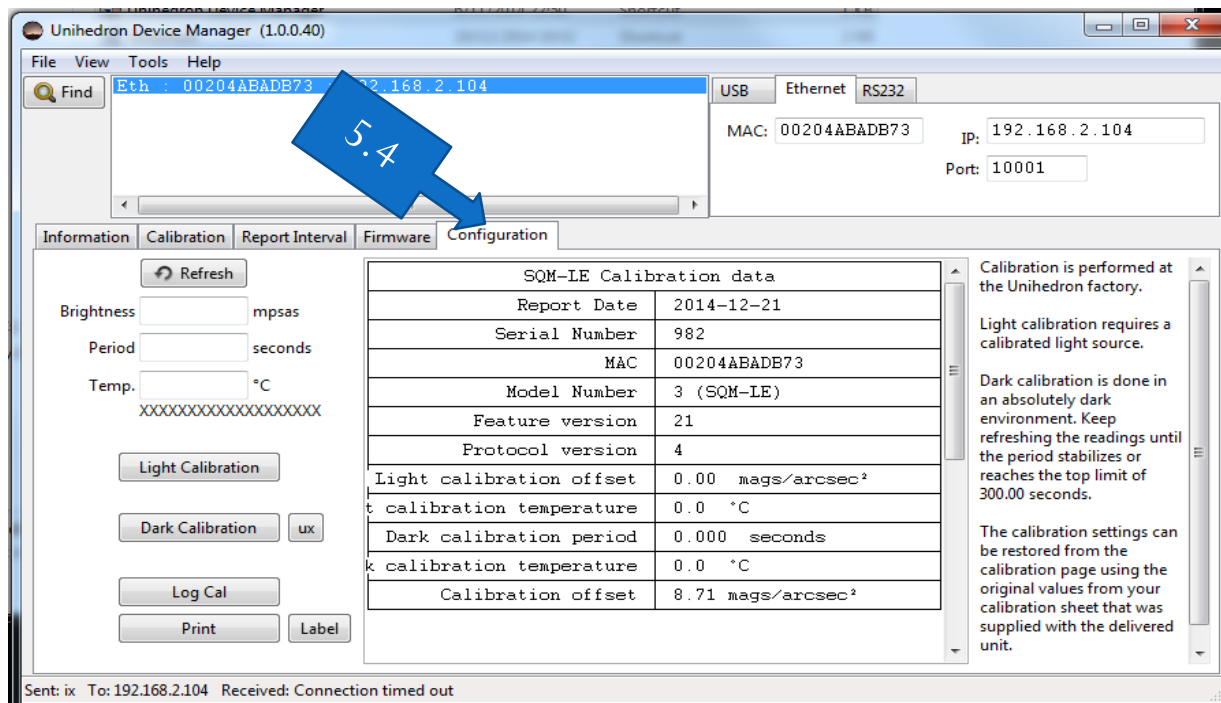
Unihedron Device Manager (1.0.0.40)

File View Tools Help

Find

Eth : 00204ABADB73 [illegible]2.168.2.104

5.4

USB Ethernet RS232

MAC: 00204ABADB73

IP: 192.168.2.104

Port: 10001

Information Calibration Report Interval Firmware Configuration

Refresh

Brightness mpsas

Period seconds

Temp. °C

XXXXXXXXXXXXXXXXXXX

Light Calibration

Dark Calibration ux

Log Cal

Print Label

| SQM-LE Calibration data | |
|---|---|
| Report Date | 2014-12-21 |
| Serial Number | 982 |
| MAC | 00204ABADB73 |
| Model Number | 3 (SQM-LE) |
| Feature version | 21 |
| Protocol version | 4 |
| Light calibration offset | 0.00 mags/arcsec² |
| t calibration temperature | 0.0 °C |
| Dark calibration period | 0.000 seconds |
| k calibration temperature | 0.0 °C |
| Calibration offset | 8.71 mags/arcsec² |

Calibration is performed at the Unihedron factory.

Light calibration requires a calibrated light source.

Dark calibration is done in an absolutely dark environment. Keep refreshing the readings until the period stabilizes or reaches the top limit of 300.00 seconds.

The calibration settings can be restored from the calibration page using the original values from your calibration sheet that was supplied with the delivered unit.

Sent: ix To: 192.168.2.104 Received: Connection timed out